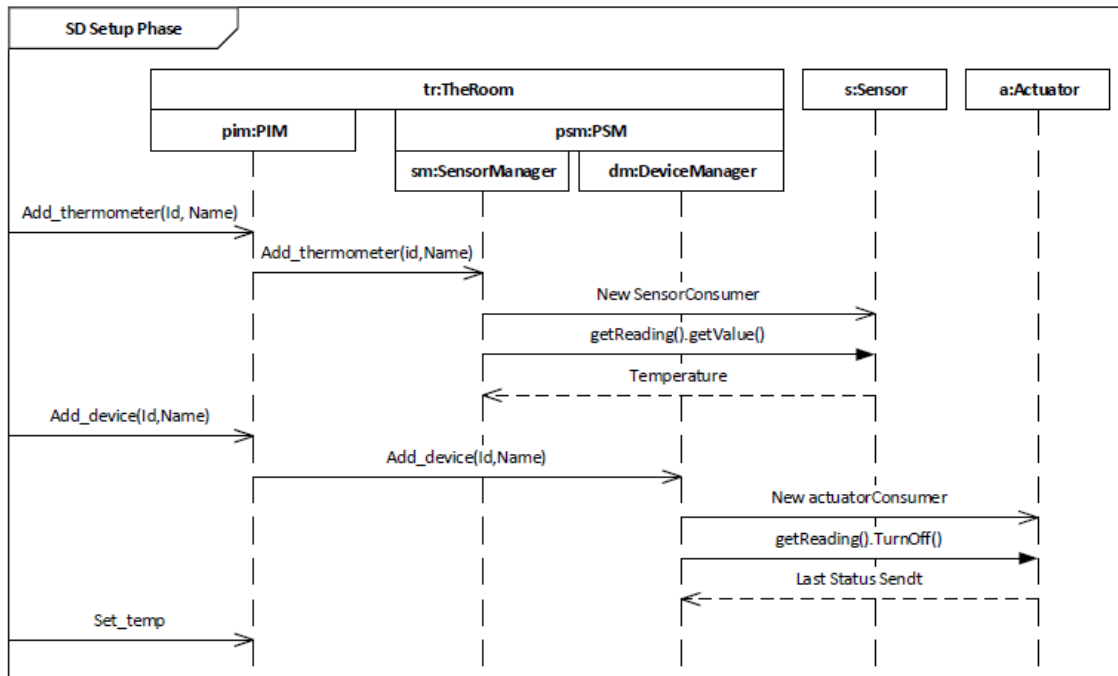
SD Setup Phase

tr:TheRoom

s:Sensor

a:Actuator

pim:PIM

psm:PSM

sm:SensorManager

dm:DeviceManager

Add_thermometer(Id, Name)

Add_thermometer(id,Name)

New SensorConsumer

getReading().getValue()

Temperature

Add_device(Id,Name)

Add_device(Id,Name)

New actuatorConsumer

getReading().TurnOff()

Last Status Sendt

Set_temp